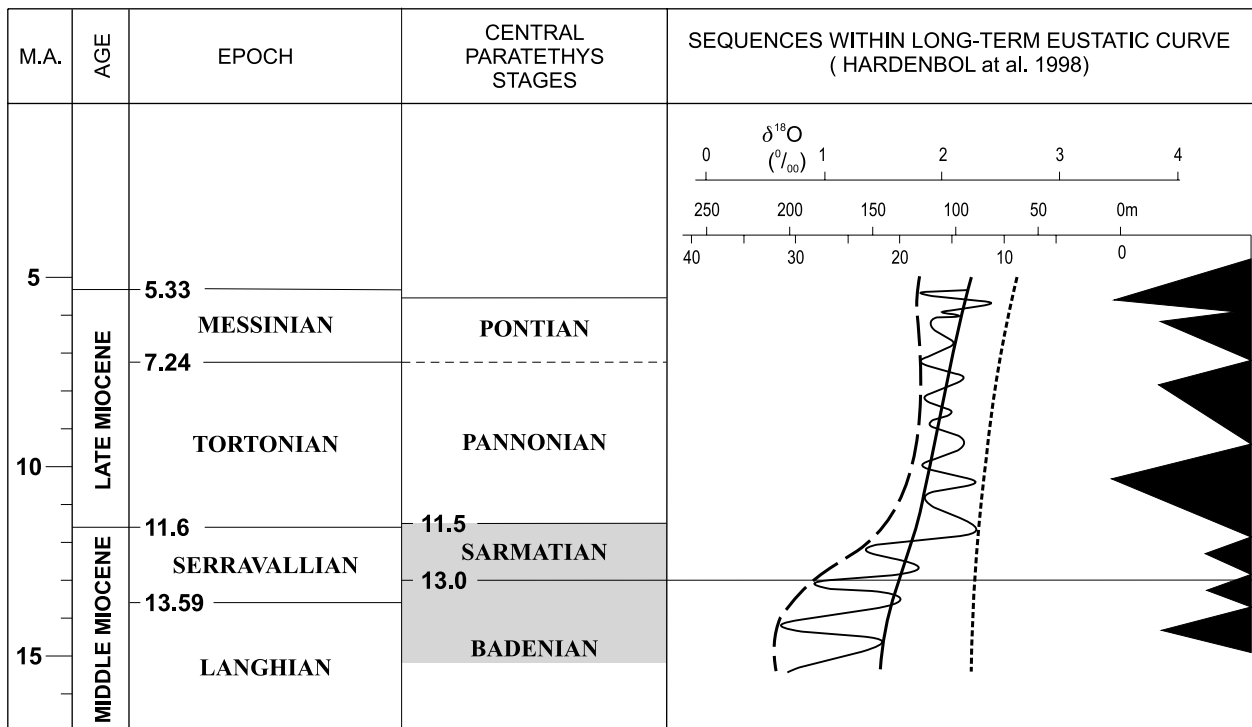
| M.A. | AGE | EPOCH | CENTRAL PARATETHYS STAGES | SEQUENCES WITHIN LONG-TERM EUSTATIC CURVE ( HARDENBOL at al. 1998) |
|---|---|---|---|---|
| 5 | LATE MIOCENE | 5.33 MESSINIAN | PONTIAN | |
| | | 7.24 TORTONIAN | PANNONIAN | |
| 10 | | | | |
| | MIDDLE MIOCENE | 11.6 SERRAVALLIAN | 11.5 SARMATIAN | |
| | | 13.59 LANGHIAN | 13.0 BADENIAN | |
| 15 | | | | |

$\delta^{18}O$ ($^0/_{00}$)
0 1 2 3 4

250 200 150 100 50 0m

40 30 20 10 0